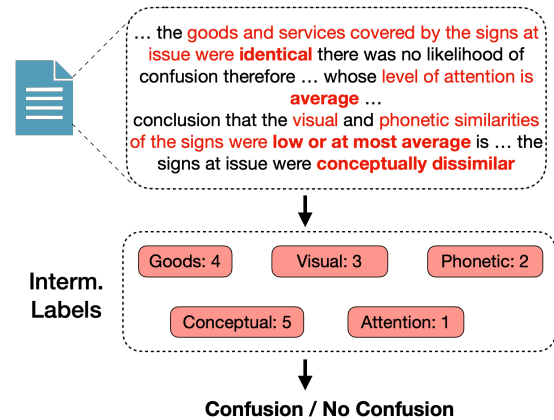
… the goods and services covered by the signs at issue were **identical** there was no likelihood of confusion therefore … whose level of attention is **average** …
conclusion that the visual and phonetic similarities of the signs were **low or at most average** is … the signs at issue were **conceptually dissimilar**

Interm. Labels

Goods: 4

Visual: 3

Phonetic: 2

Conceptual: 5

Attention: 1

Confusion / No Confusion